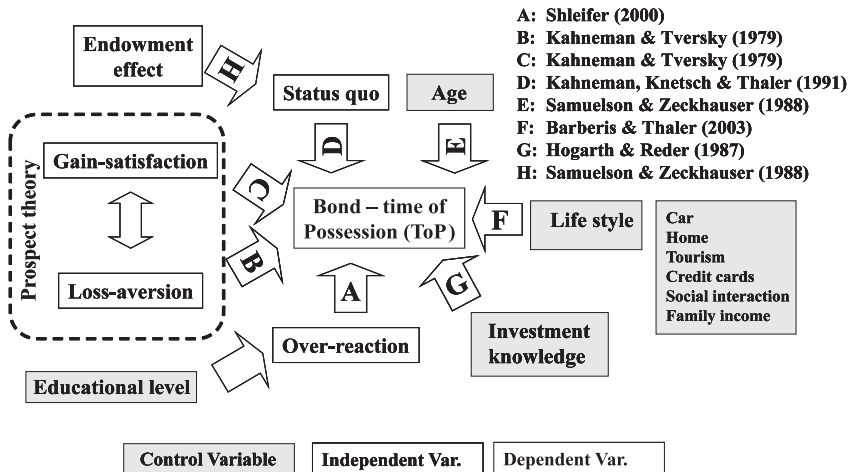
A: Shleifer (2000)
B: Kahneman & Tversky (1979)
C: Kahneman & Tversky (1979)
D: Kahneman, Knetsch & Thaler (1991)
E: Samuelson & Zeckhauser (1988)
F: Barberis & Thaler (2003)
G: Hogarth & Reder (1987)
H: Samuelson & Zeckhauser (1988)

Endowment effect

H

Status quo

Age

Prospect theory

Gain-satisfaction

Loss-aversion

D

E

C

B

Bond – time of Possession (ToP)

F

Life style

Car
Home
Tourism
Credit cards
Social interaction
Family income

A

G

Over-reaction

Investment knowledge

Educational level

Control Variable

Independent Var.

Dependent Var.